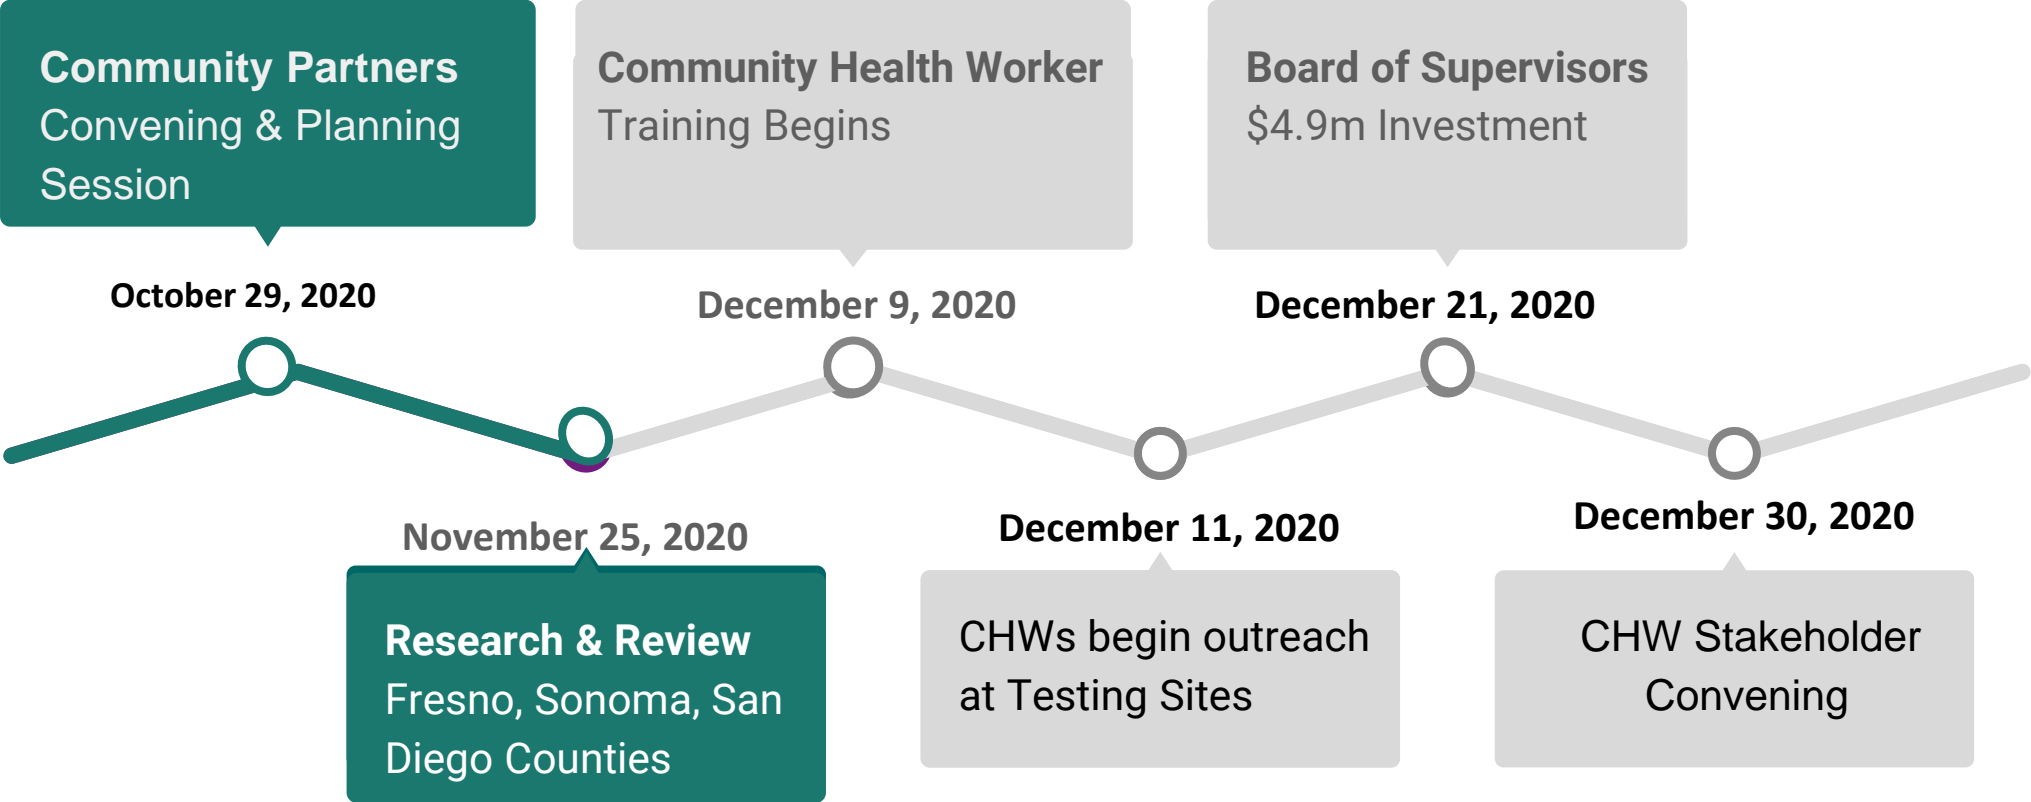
Community Partners
Convening & Planning Session

October 29, 2020

Community Health Worker
Training Begins

December 9, 2020

Board of Supervisors
$4.9m Investment

December 21, 2020

November 25, 2020

Research & Review
Fresno, Sonoma, San Diego Counties

December 11, 2020

CHWs begin outreach at Testing Sites

December 30, 2020

CHW Stakeholder Convening